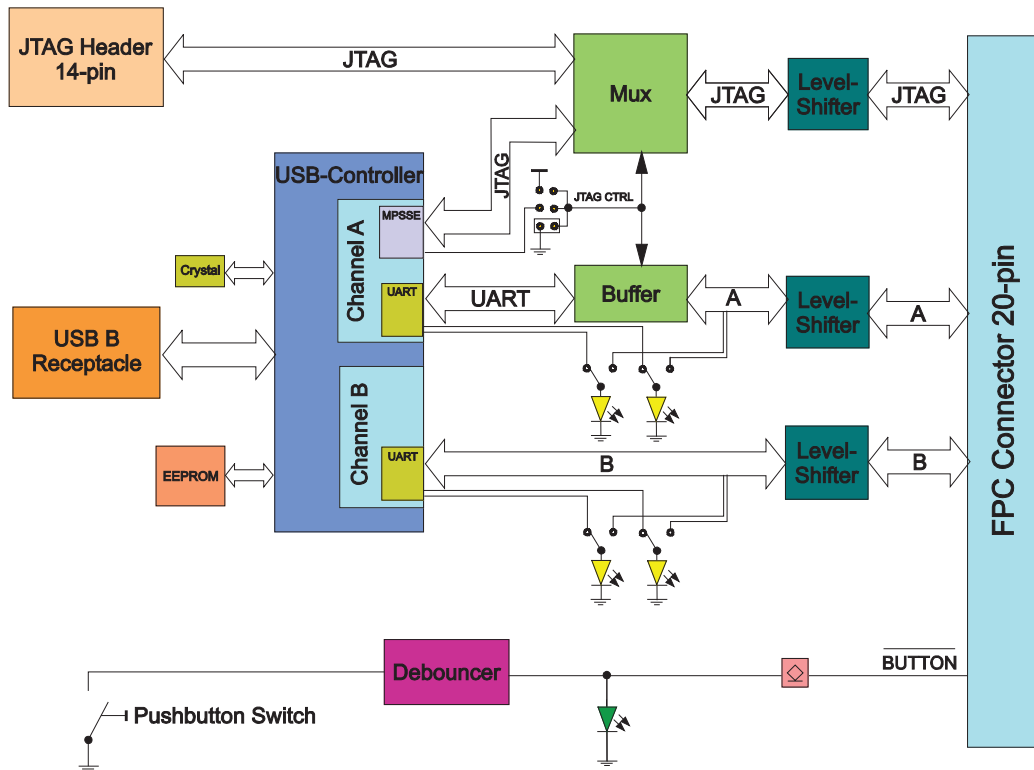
JTAG Header 14-pin

JTAG

Mux

JTAG

Level-Shifter

JTAG

USB-Controller

JTAG

JTAG CTRL

Channel A

MPSSE

UART

Crystal

UART

Buffer

A

Level-Shifter

A

USB B Receptacle

Channel B

UART

EEPROM

B

Level-Shifter

B

FPC Connector 20-pin

Debouncer

$\overline{\text{BUTTON}}$

Pushbutton Switch